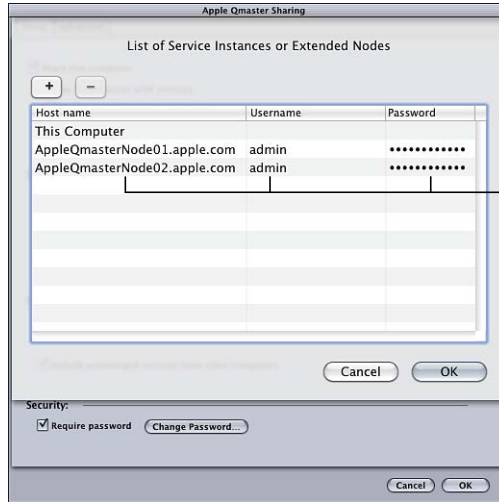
Apple Qmaster Sharing

List of Service Instances or Extended Nodes

+ −

| Host name | Username | Password |
|---|---|---|
| This Computer | | |
| AppleQmasterNode01.apple.com | admin | •••••••••••• |
| AppleQmasterNode02.apple.com | admin | •••••••••••• |

Cancel OK

Security:

Require password Change Password...

Cancel OK